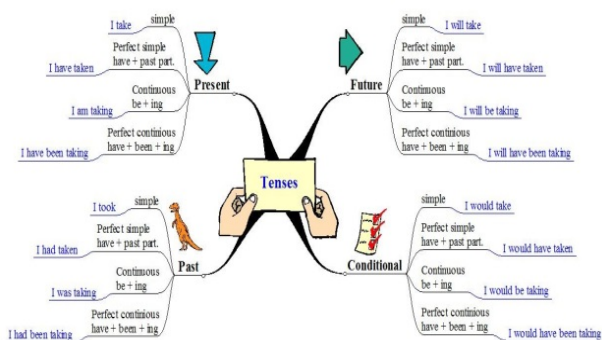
Tenses

Present
simple
I take
Perfect simple
have + past part.
I have taken
Continuous
be + ing
I am taking
Perfect continious
have + been + ing
I have been taking

Future
simple
I will take
Perfect simple
have + past part.
I will have taken
Continuous
be + ing
I will be taking
Perfect continious
have + been + ing
I will have been taking

Past
simple
I took
Perfect simple
have + past part.
I had taken
Continuous
be + ing
I was taking
Perfect continious
have + been + ing
I had been taking

Conditional
simple
I would take
Perfect simple
have + past part.
I would have taken
Continuous
be + ing
I would be taking
Perfect continious
have + been + ing
I would have been taking